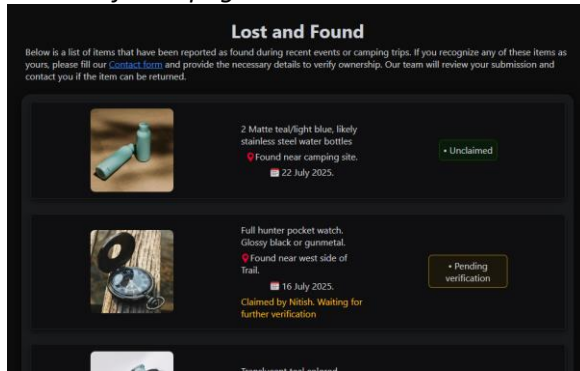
Lost and Found

Below is a list of items that have been reported as found during recent events or camping trips. If you recognize any of these items as yours, please fill our Contact form and provide the necessary details to verify ownership. Our team will review your submission and contact you if the item can be returned.

2 Matte teal/light blue, likely stainless steel water bottles
Found near camping site.
22 July 2025.

• Unclaimed

Full hunter pocket watch. Glossy black or gunmetal.
Found near west side of Trail.
16 July 2025.
Claimed by Nitish. Waiting for further verification

• Pending verification

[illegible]